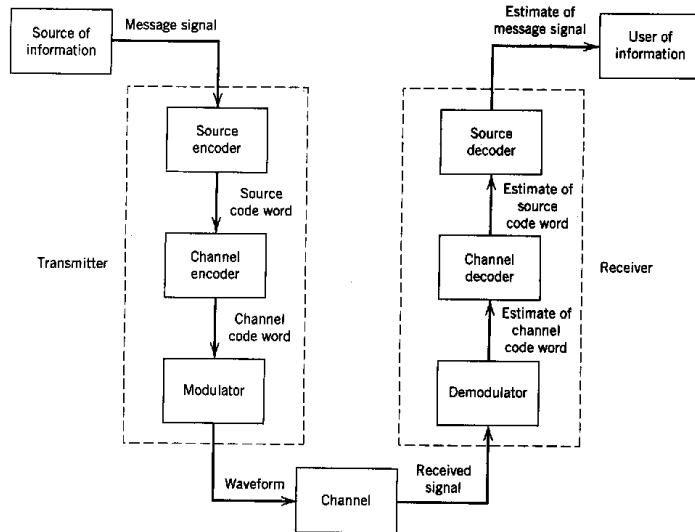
Source of information

Message signal

Source encoder

Source code word

Channel encoder

Channel code word

Modulator

Transmitter

Waveform

Channel

Received signal

Demodulator

Estimate of channel code word

Channel decoder

Estimate of source code word

Source decoder

Receiver

Estimate of message signal

User of information